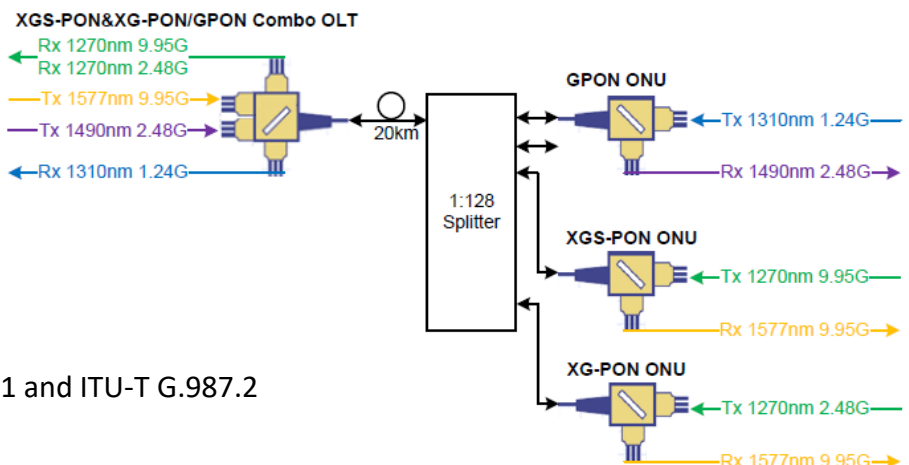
XGS-PON&XG-PON/GPON Combo OLT

Rx 1270nm 9.95G
Rx 1270nm 2.48G
Tx 1577nm 9.95G
Tx 1490nm 2.48G
Rx 1310nm 1.24G

20km

1:128
Splitter

GPON ONU
Tx 1310nm 1.24G
Rx 1490nm 2.48G

XGS-PON ONU
Tx 1270nm 9.95G
Rx 1577nm 9.95G

XG-PON ONU
Tx 1270nm 2.48G
Rx 1577nm 9.95G

1 and ITU-T G.987.2